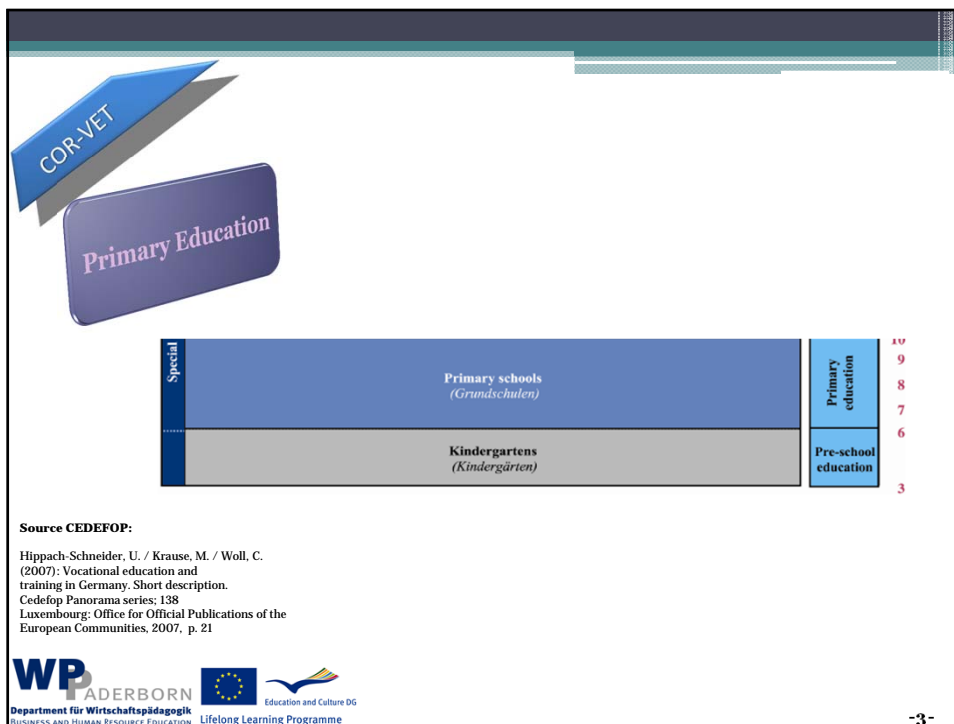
COR-VET

Primary Education

Special

Primary schools
(Grundschulen)

Primary education

10
9
8
7
6

Kindergartens
(Kindergärten)

Pre-school education

3

Source CEDEFOP:

Hippach-Schneider, U. / Krause, M. / Woll, C. (2007): Vocational education and training in Germany. Short description. Cedefop Panorama series; 138 Luxembourg: Office for Official Publications of the European Communities, 2007, p. 21

WP PADERBORN
Department für Wirtschaftspädagogik
Business and Human Resource Education

Education and Culture DG
Lifelong Learning Programme

-3-